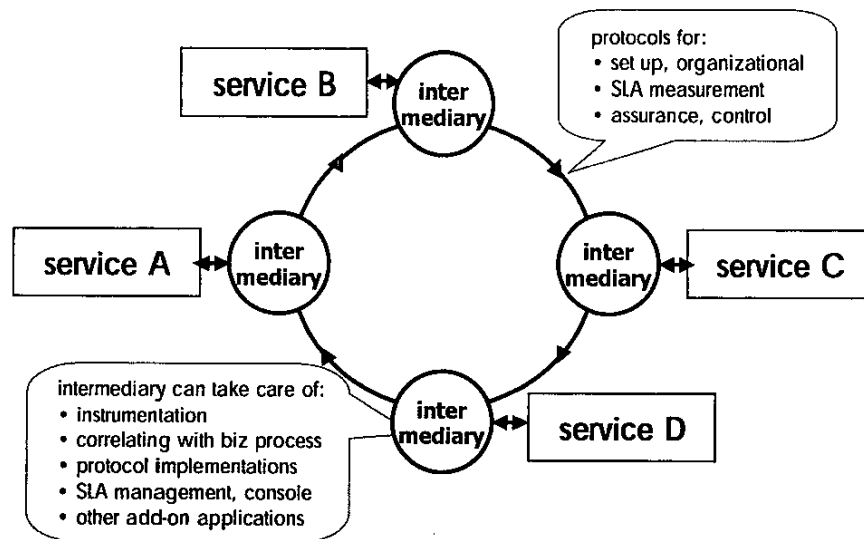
protocols for:
• set up, organizational
• SLA measurement
• assurance, control

service B

inter mediary

service A

inter mediary

inter mediary

service C

intermediary can take care of:
• instrumentation
• correlating with biz process
• protocol implementations
• SLA management, console
• other add-on applications

inter mediary

service D